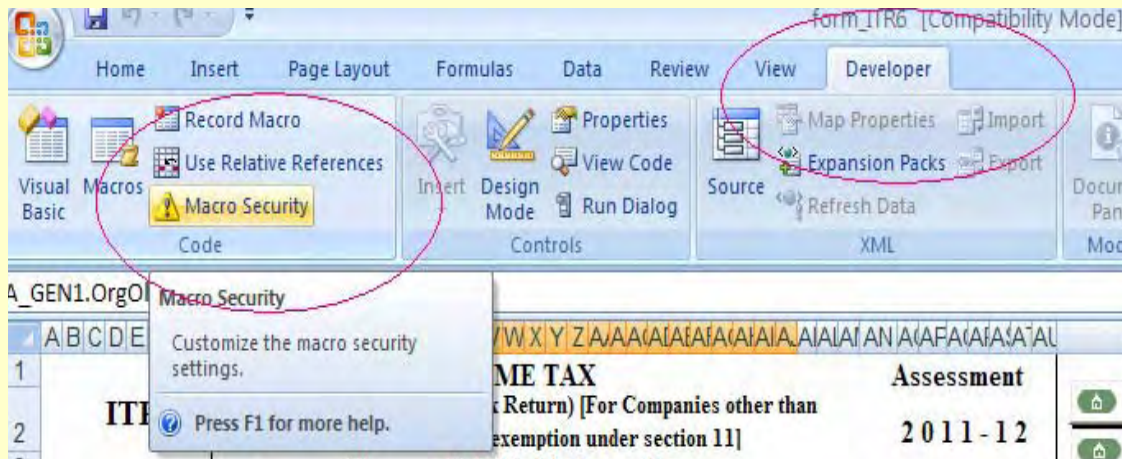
form_ITR6 [Compatibility Mode]

Home Insert Page Layout Formulas Data Review View Developer

Visual Basic Macros Record Macro Use Relative References Macro Security Code

Insert Design Mode Properties View Code Run Dialog Controls

Source Map Properties Expansion Packs Refresh Data Import Export XML

Docu Pan Mo

A_GEN1.OrgOl

Macro Security

Customize the macro security settings.

Press F1 for more help.

A B C D E V W X Y Z A A A A A A A A A A A A A A A A A A AN A A A A A A AU

1 ITI ME TAX Assessment

2 x Return) [For Companies other than exemption under section 11] 2 0 1 1 - 1 2